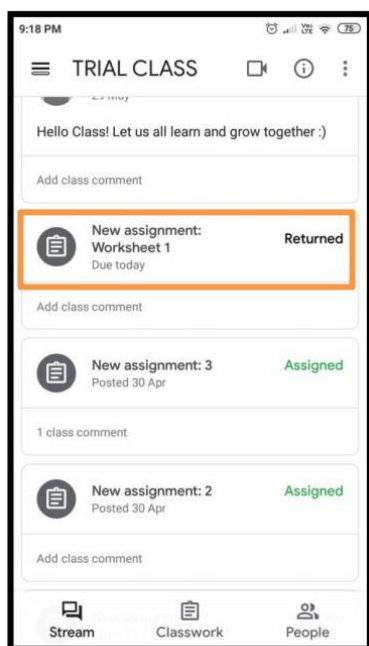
9:18 PM

75

TRIAL CLASS

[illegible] May

Hello Class! Let us all learn and grow together :)

Add class comment

New assignment: Worksheet 1
Due today
Returned

Add class comment

New assignment: 3
Posted 30 Apr
Assigned

1 class comment

New assignment: 2
Posted 30 Apr
Assigned

Add class comment

Stream
Classwork
People